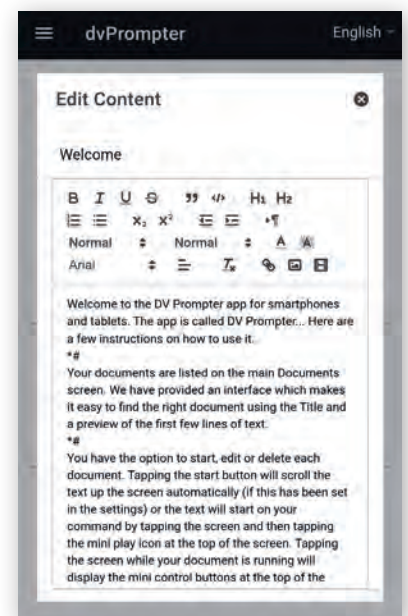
dvPrompter

English

Edit Content

Welcome

B I U S 99 </> H1 H2
x2 x2
Normal Normal A
Arial

Welcome to the DV Prompter app for smartphones and tablets. The app is called DV Prompter... Here are a few instructions on how to use it.
*#
Your documents are listed on the main Documents screen. We have provided an interface which makes it easy to find the right document using the Title and a preview of the first few lines of text.
*#
You have the option to start, edit or delete each document. Tapping the start button will scroll the text up the screen automatically (if this has been set in the settings) or the text will start on your command by tapping the screen and then tapping the mini play icon at the top of the screen. Tapping the screen while your document is running will display the mini control buttons at the top of the